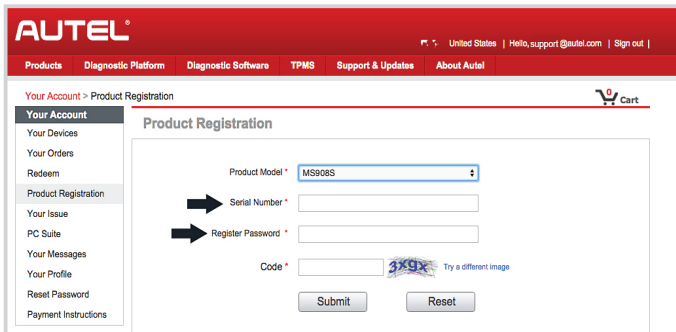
AUTEL®

United States | Hello, support @autel.com | Sign out |

Products | Diagnostic Platform | Diagnostic Software | TPMS | Support & Updates | About Autel

Your Account > Product Registration

0 Cart

Your Account
Your Devices
Your Orders
Redeem
Product Registration
Your Issue
PC Suite
Your Messages
Your Profile
Reset Password
Payment Instructions

Product Registration

Product Model * MS908S

Serial Number *

Register Password *

Code * 3x9x Try a different image

Submit Reset